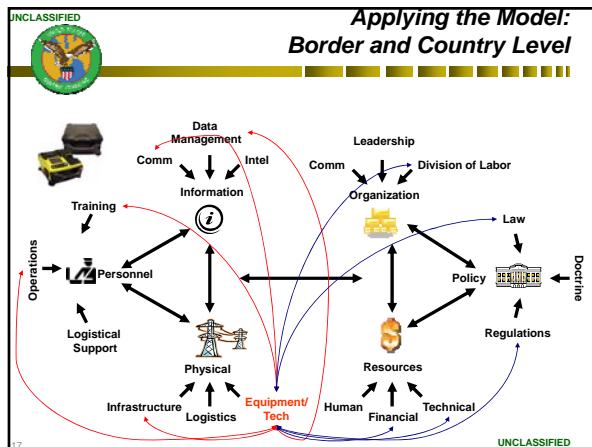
UNCLASSIFIED

Applying the Model: Border and Country Level

Data Management

Comm

Intel

Information

Leadership

Comm

Division of Labor

Organization

Training

Law

Operations

Personnel

Policy

Doctrine

Logistical Support

Regulations

Physical

Resources

Infrastructure

Logistics

Equipment/ Tech

Human

Financial

Technical

17

UNCLASSIFIED